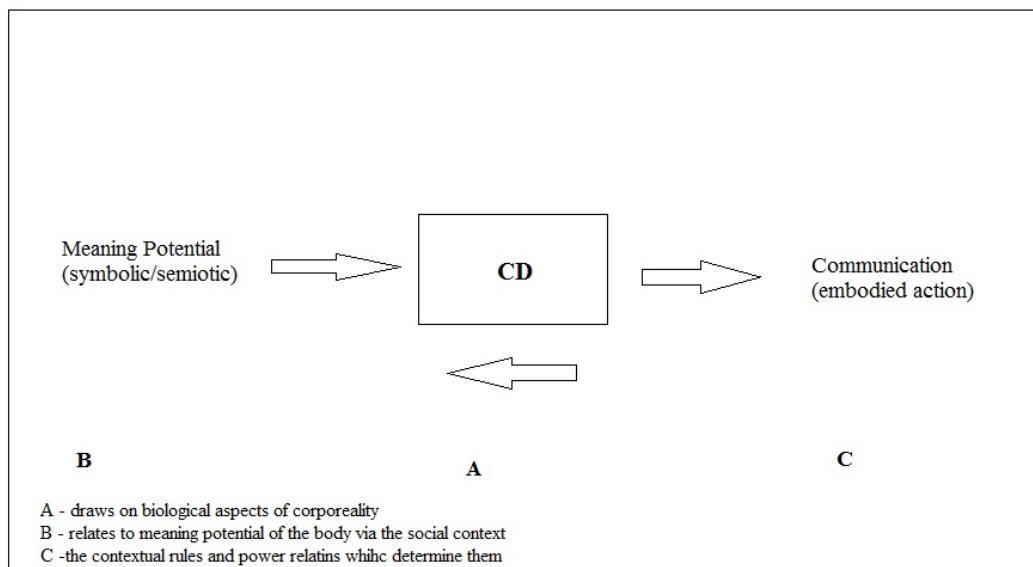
Meaning Potential
(symbolic/semiotic)

CD

Communication
(embodied action)

B

A

C

A - draws on biological aspects of corporeality
B - relates to meaning potential of the body via the social context
C -the contextual rules and power relatins whihc determine them